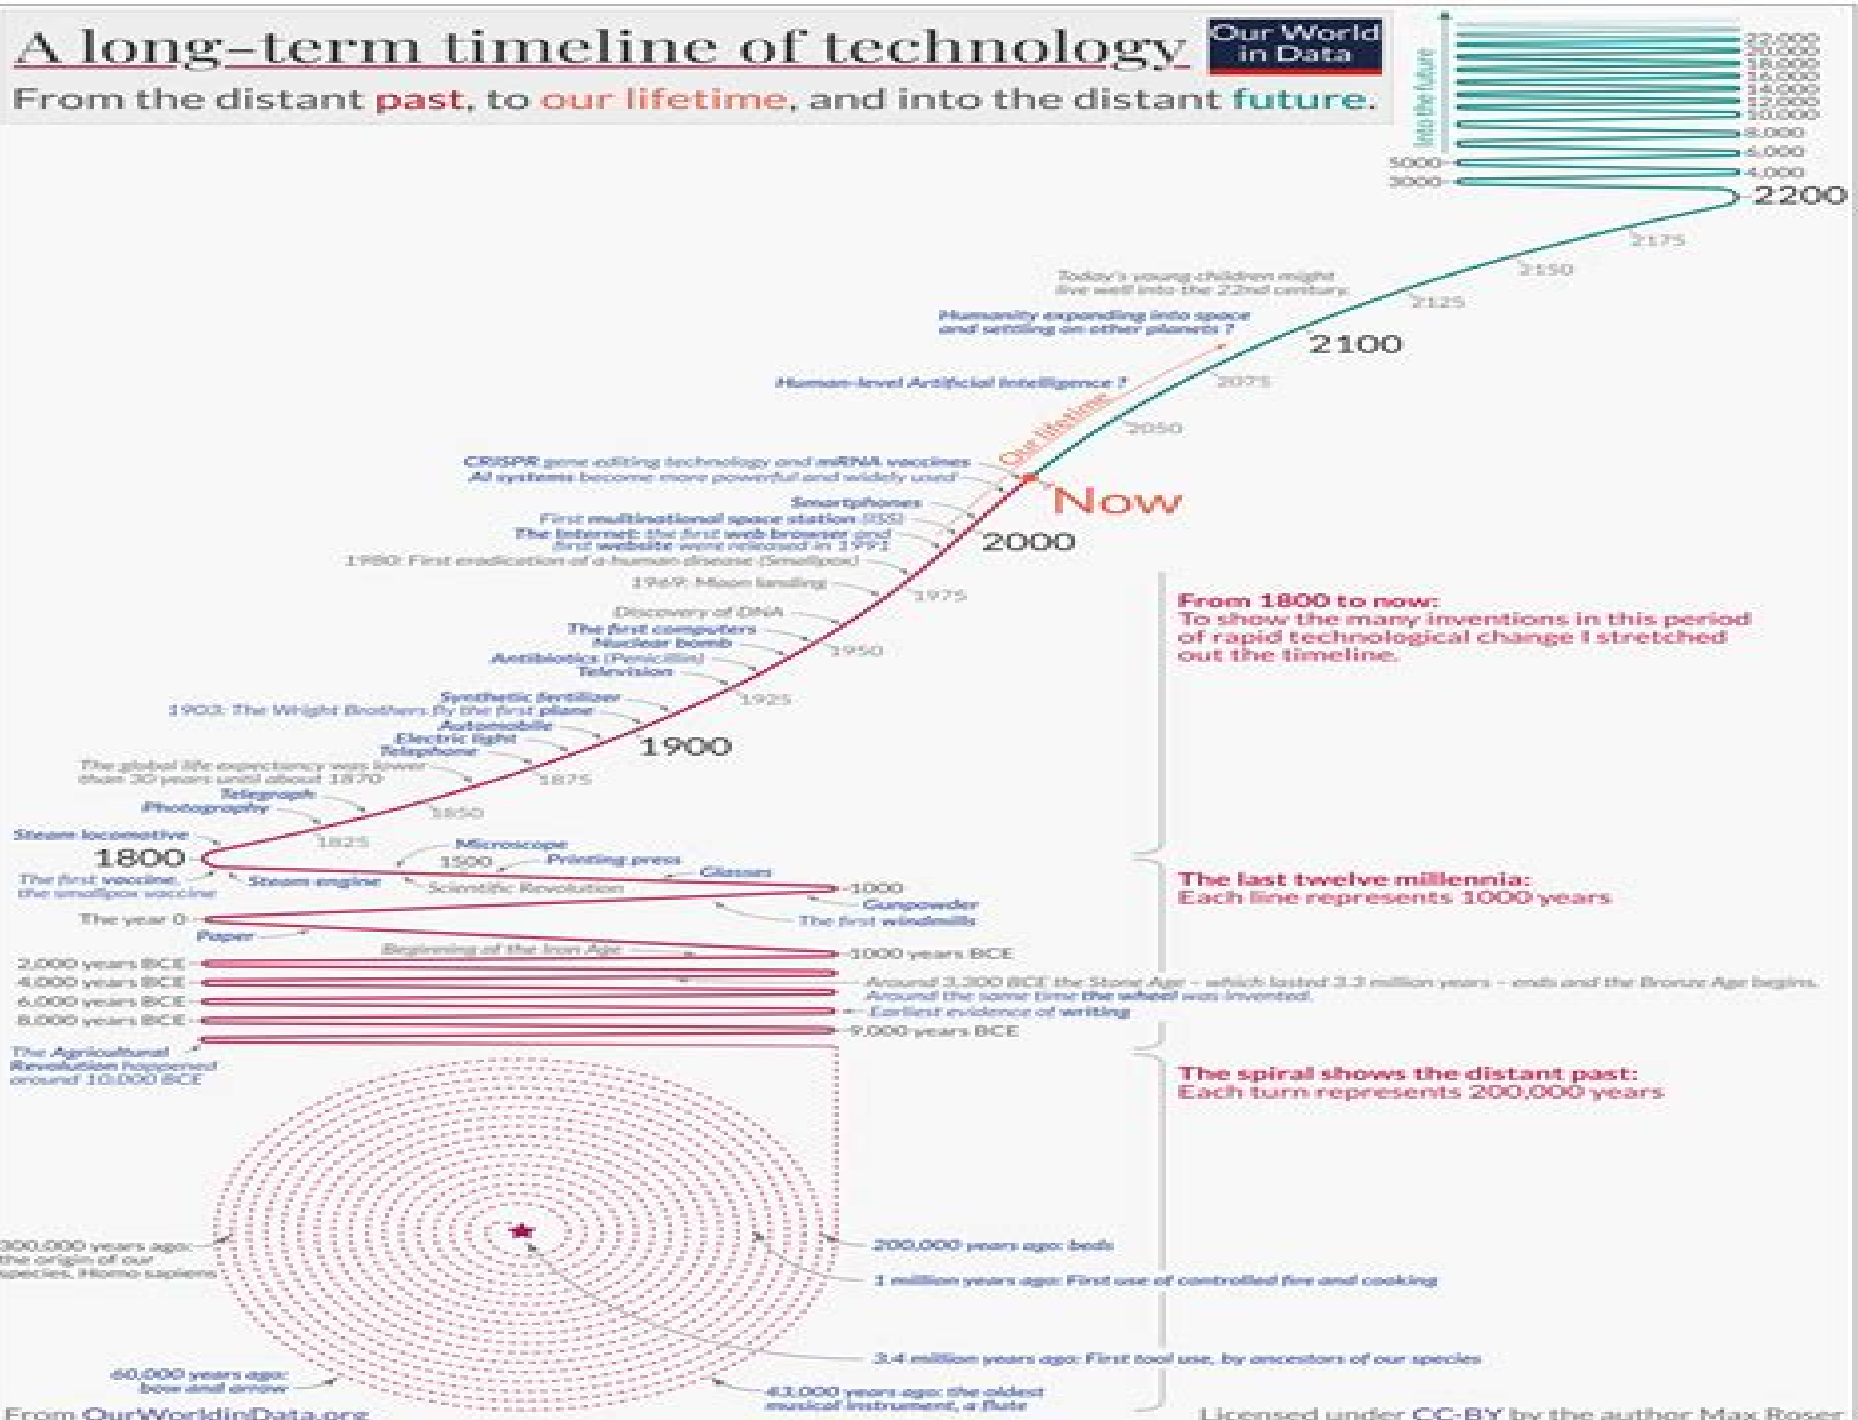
A long-term timeline of technology

Our World in Data

From the distant past, to our lifetime, and into the distant future.

Into the future

22,000
20,000
18,000
16,000
14,000
12,000
10,000
8,000
6,000
4,000
5000
3000
2200
2175
2150
2125
2100
2075
2050

Today's young children might live well into the 22nd century.

Humanity expanding into space and settling on other planets ?

Human-level Artificial Intelligence ?

Our lifetime

CRISPR gene editing technology and mRNA vaccines
AI systems become more powerful and widely used

Now

Smartphones
First multinational space station (ISS)
The Internet: the first web browser and first website were released in 1991
2000
1980: First eradication of a human disease (Smallpox)
1969: Moon landing
1975
Discovery of DNA
The first computers
Nuclear bomb
1950
Antibiotics (Penicillin)
Television
1925
Synthetic fertilizer
1903: The Wright Brothers fly the first plane
Automobile
Electric light
1900
Telephone
1875
The global life expectancy was lower than 30 years until about 1870
Telegraph
Photography
1850
Steam locomotive
1825
1800
Microscope
1500
Printing press
Glasses
The first vaccine, the smallpox vaccine
Steam engine
Scientific Revolution
1000
Gunpowder
The first windmills
The year 0
Paper
Beginning of the Iron Age
1000 years BCE
2,000 years BCE
4,000 years BCE
6,000 years BCE
8,000 years BCE
Around 3,300 BCE the Stone Age – which lasted 3.3 million years – ends and the Bronze Age begins.
Around the same time the wheel was invented.
Earliest evidence of writing
9,000 years BCE
The Agricultural Revolution happened around 10,000 BCE

From 1800 to now:
To show the many inventions in this period of rapid technological change I stretched out the timeline.

The last twelve millennia:
Each line represents 1000 years

The spiral shows the distant past:
Each turn represents 200,000 years

300,000 years ago: the origin of our species, Homo sapiens
200,000 years ago: beds
1 million years ago: First use of controlled fire and cooking
3.4 million years ago: First tool use, by ancestors of our species
60,000 years ago: bow and arrow
43,000 years ago: the oldest musical instrument, a flute

From OurWorldinData.org

Licensed under CC-BY by the author Max Roser